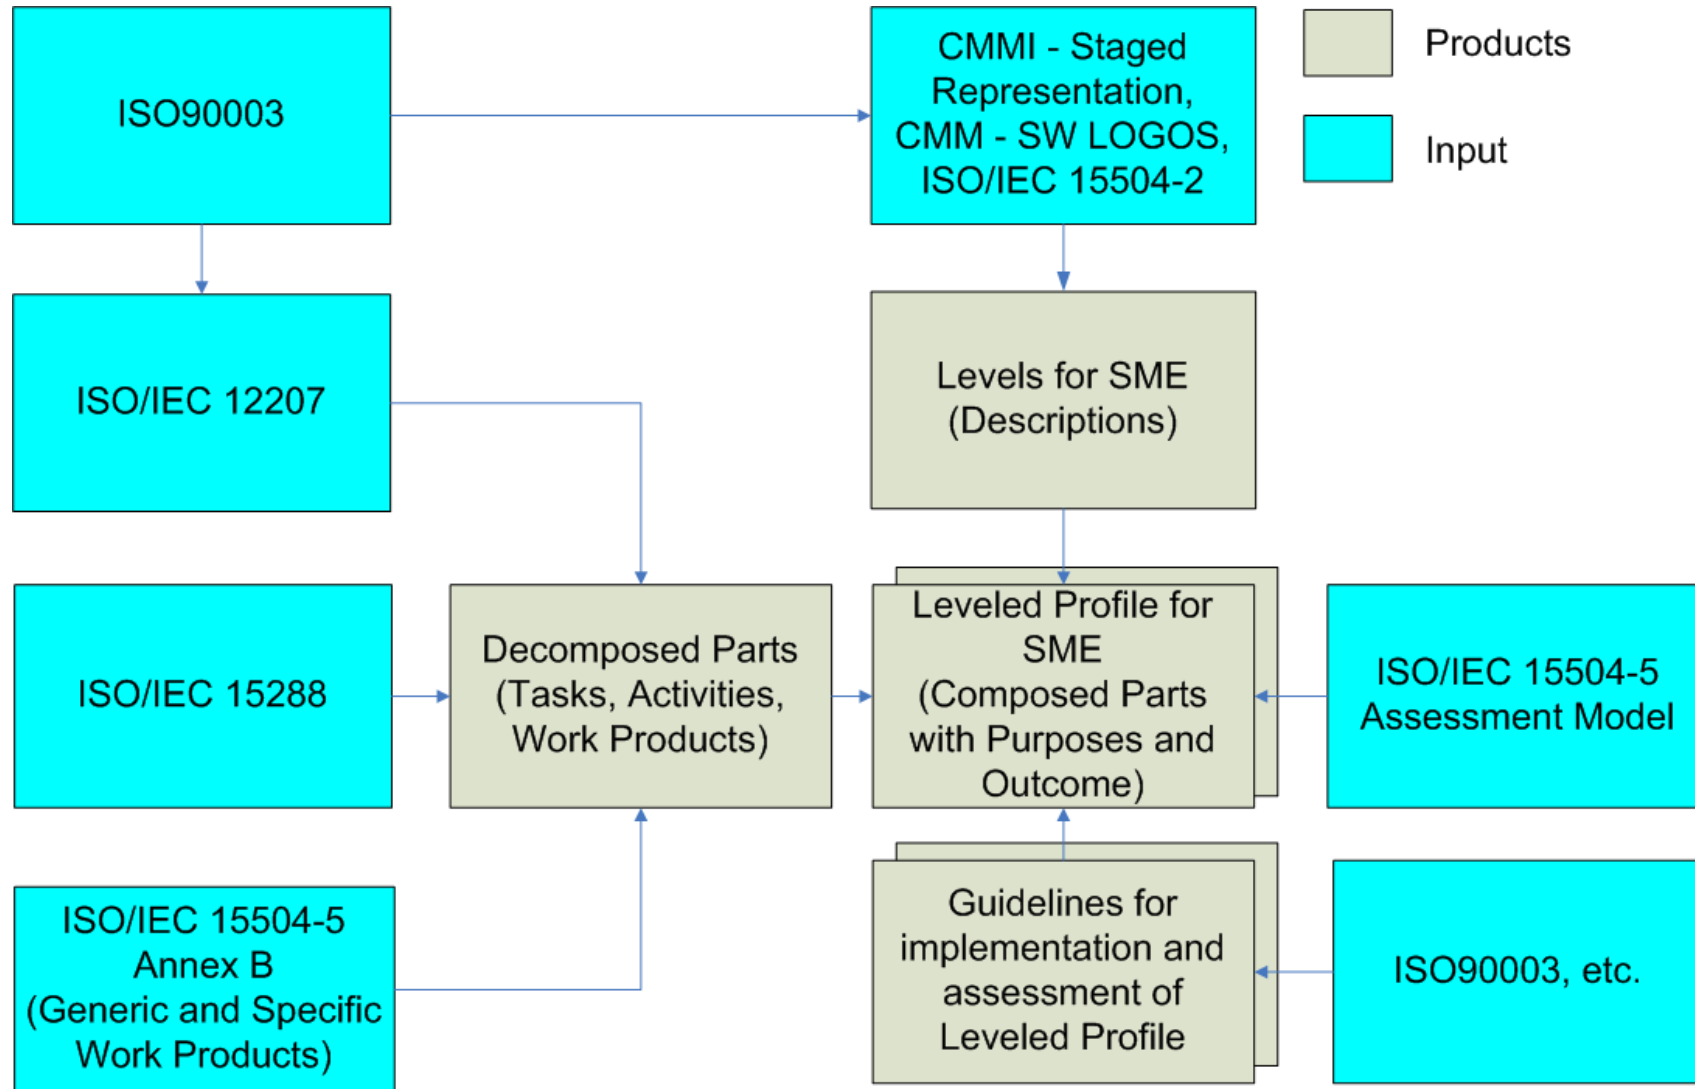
ISO90003

CMMI - Staged Representation, CMM - SW LOGOS, ISO/IEC 15504-2

Products

Input

ISO/IEC 12207

Levels for SME (Descriptions)

ISO/IEC 15288

Decomposed Parts (Tasks, Activities, Work Products)

Leveled Profile for SME (Composed Parts with Purposes and Outcome)

ISO/IEC 15504-5 Assessment Model

ISO/IEC 15504-5 Annex B (Generic and Specific Work Products)

Guidelines for implementation and assessment of Leveled Profile

ISO90003, etc.